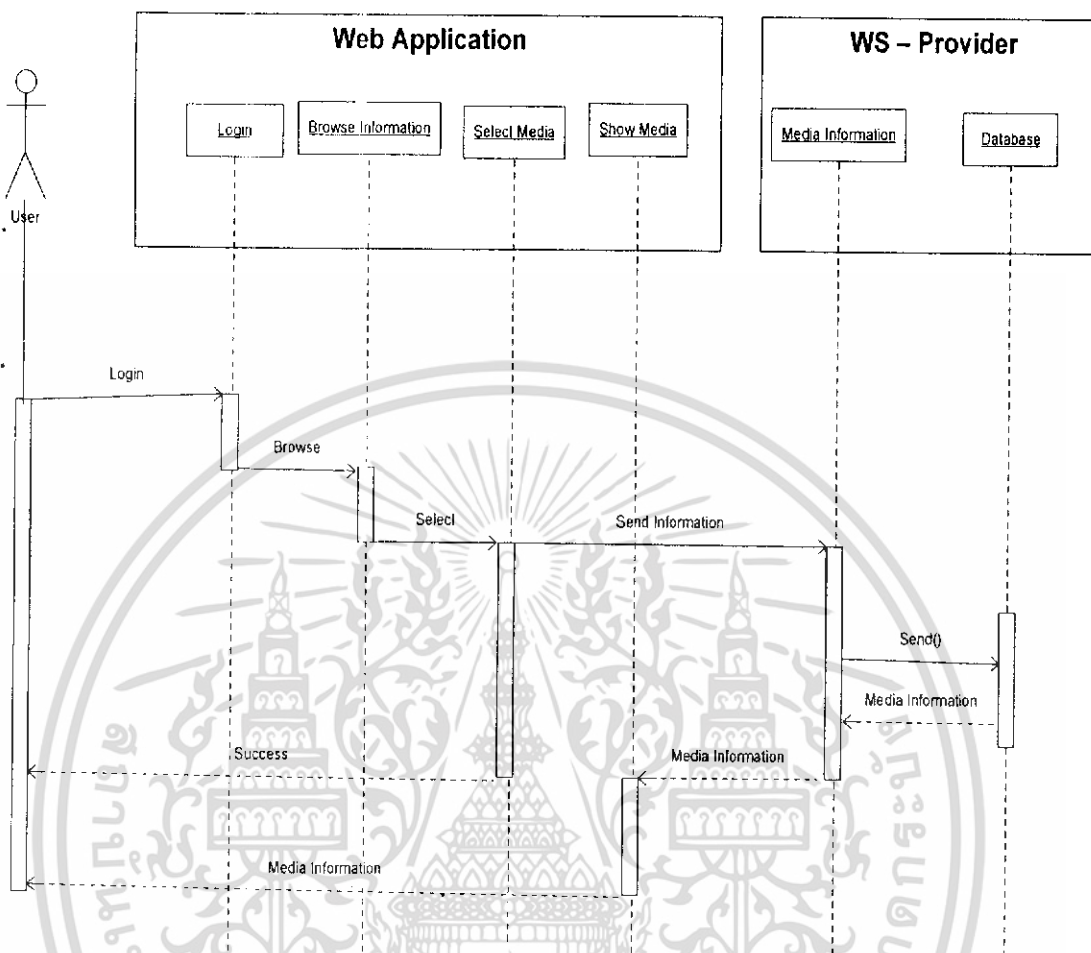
Web Application

WS – Provider

User

Login

Browse Information

Select Media

Show Media

Media Information

Database

Login

Browse

Select

Send Information

Send()

Media Information

Success

Media Information

Media Information